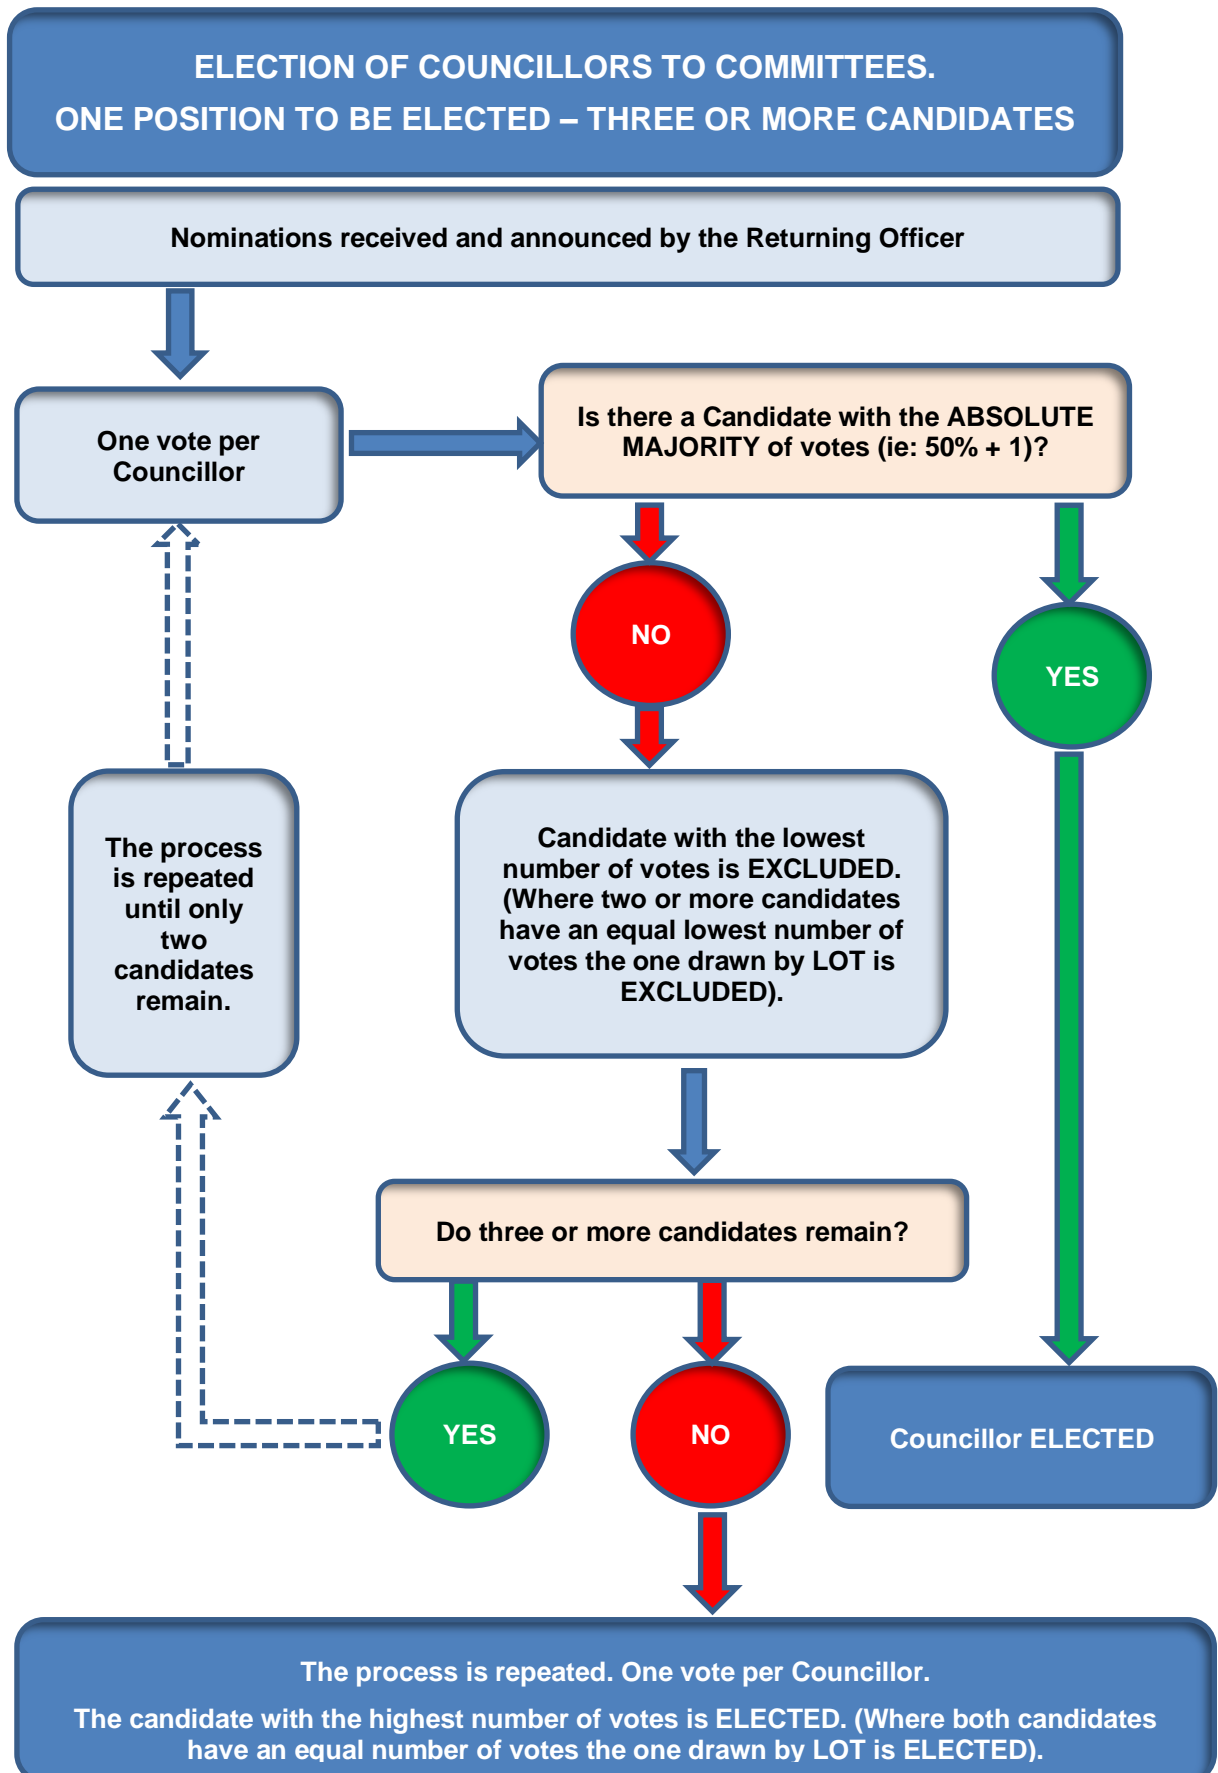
ELECTION OF COUNCILLORS TO COMMITTEES.

ONE POSITION TO BE ELECTED – THREE OR MORE CANDIDATES

Nominations received and announced by the Returning Officer

One vote per Councillor

Is there a Candidate with the ABSOLUTE MAJORITY of votes (ie: 50% + 1)?

NO

YES

The process is repeated until only two candidates remain.

Candidate with the lowest number of votes is EXCLUDED. (Where two or more candidates have an equal lowest number of votes the one drawn by LOT is EXCLUDED).

Do three or more candidates remain?

YES

NO

Councillor ELECTED

The process is repeated. One vote per Councillor.

The candidate with the highest number of votes is ELECTED. (Where both candidates have an equal number of votes the one drawn by LOT is ELECTED).